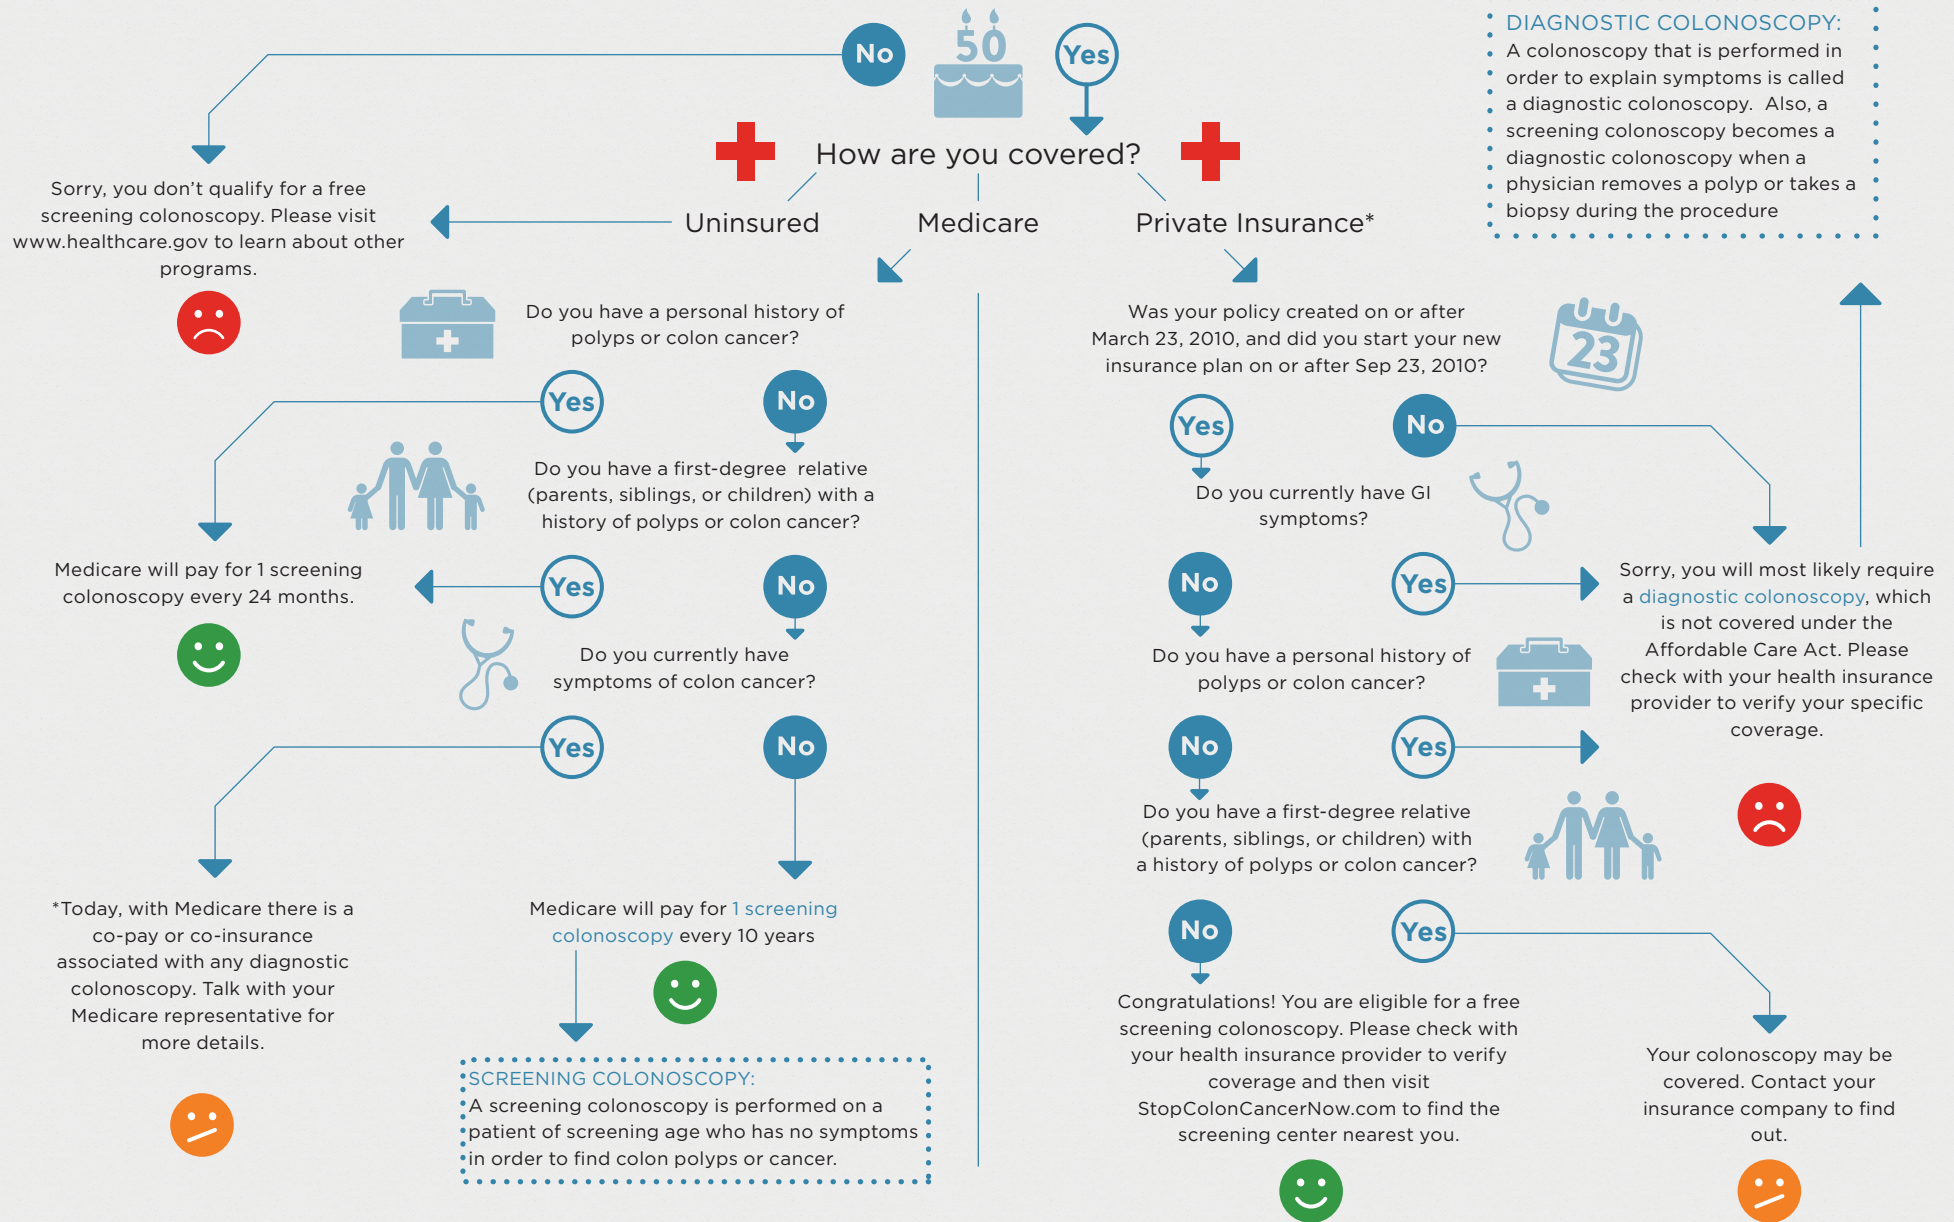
No

50

Yes

How are you covered?

DIAGNOSTIC COLONOSCOPY:
A colonoscopy that is performed in order to explain symptoms is called a diagnostic colonoscopy. Also, a screening colonoscopy becomes a diagnostic colonoscopy when a physician removes a polyp or takes a biopsy during the procedure

Sorry, you don't qualify for a free screening colonoscopy. Please visit www.healthcare.gov to learn about other programs.

Uninsured

Medicare

Private Insurance*

Do you have a personal history of polyps or colon cancer?

Yes

No

Do you have a first-degree relative (parents, siblings, or children) with a history of polyps or colon cancer?

Medicare will pay for 1 screening colonoscopy every 24 months.

Yes

No

Do you currently have symptoms of colon cancer?

Yes

No

*Today, with Medicare there is a co-pay or co-insurance associated with any diagnostic colonoscopy. Talk with your Medicare representative for more details.

Medicare will pay for 1 screening colonoscopy every 10 years

SCREENING COLONOSCOPY:
A screening colonoscopy is performed on a patient of screening age who has no symptoms in order to find colon polyps or cancer.

Was your policy created on or after March 23, 2010, and did you start your new insurance plan on or after Sep 23, 2010?

23

Yes

No

Do you currently have GI symptoms?

No

Yes

Sorry, you will most likely require a diagnostic colonoscopy, which is not covered under the Affordable Care Act. Please check with your health insurance provider to verify your specific coverage.

Do you have a personal history of polyps or colon cancer?

No

Yes

Do you have a first-degree relative (parents, siblings, or children) with a history of polyps or colon cancer?

No

Yes

Congratulations! You are eligible for a free screening colonoscopy. Please check with your health insurance provider to verify coverage and then visit StopColonCancerNow.com to find the screening center nearest you.

Your colonoscopy may be covered. Contact your insurance company to find out.